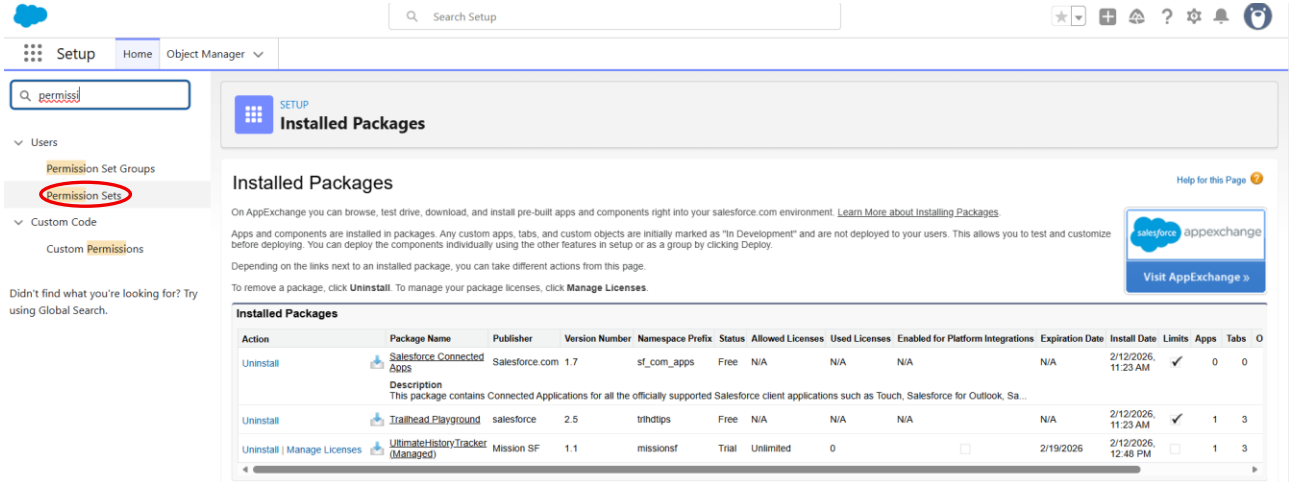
Search Setup

Setup Home Object Manager

permissi

Users
Permission Set Groups
Permission Sets
Custom Code
Custom Permissions

Didn't find what you're looking for? Try using Global Search.

SETUP
Installed Packages

Installed Packages

Help for this Page

On AppExchange you can browse, test drive, download, and install pre-built apps and components right into your salesforce.com environment. Learn More about Installing Packages.

Apps and components are installed in packages. Any custom apps, tabs, and custom objects are initially marked as "In Development" and are not deployed to your users. This allows you to test and customize before deploying. You can deploy the components individually using the other features in setup or as a group by clicking Deploy.

Depending on the links next to an installed package, you can take different actions from this page.

To remove a package, click Uninstall. To manage your package licenses, click Manage Licenses.

salesforce appexchange
Visit AppExchange »

Installed Packages

| Action | Package Name | Publisher | Version Number | Namespace Prefix | Status | Allowed Licenses | Used Licenses | Enabled for Platform Integrations | Expiration Date | Install Date | Limits | Apps | Tabs | O |
|---|---|---|---|---|---|---|---|---|---|---|---|---|---|---|
| Uninstall | Salesforce Connected Apps | Salesforce.com | 1.7 | sf_com_apps | Free | N/A | N/A | N/A | N/A | 2/12/2026, 11:23 AM | ✔ | 0 | 0 | |
| | Description This package contains Connected Applications for all the officially supported Salesforce client applications such as Touch, Salesforce for Outlook, Sa... | | | | | | | | | | | | | |
| Uninstall | Trailhead Playground | salesforce | 2.5 | trlhdtips | Free | N/A | N/A | N/A | N/A | 2/12/2026, 11:23 AM | ✔ | 1 | 3 | |
| Uninstall \| Manage Licenses | UltimateHistoryTracker (Managed) | Mission SF | 1.1 | missionsf | Trial | Unlimited | 0 | | 2/19/2026 | 2/12/2026, 12:48 PM | | 1 | 3 | |